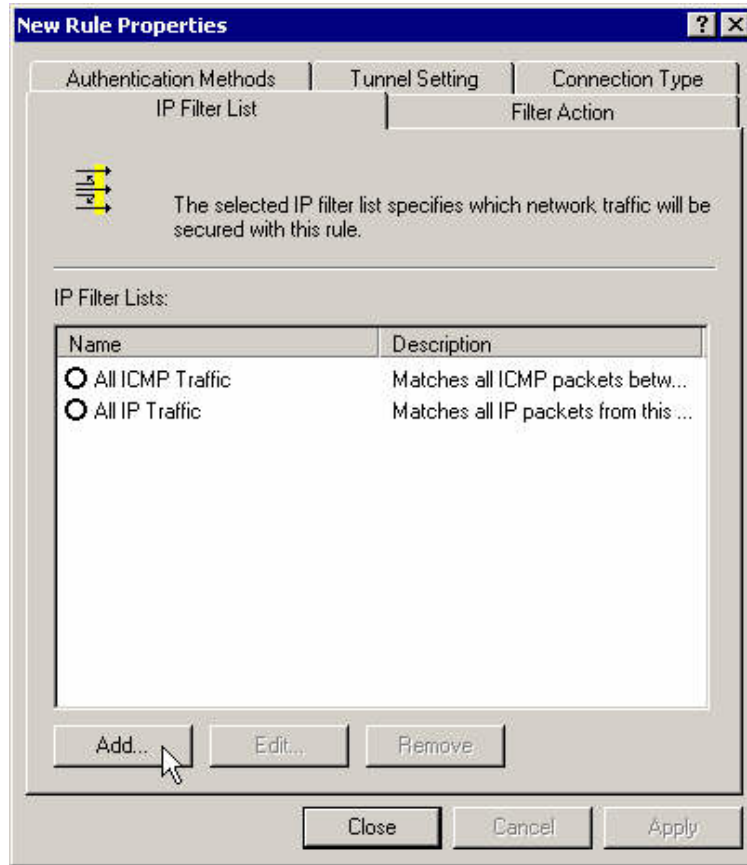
New Rule Properties

?

Authentication Methods

Tunnel Setting

Connection Type

IP Filter List

Filter Action

The selected IP filter list specifies which network traffic will be secured with this rule.

IP Filter Lists:

| Name | Description |
|---|---|
| All ICMP Traffic | Matches all ICMP packets betw... |
| All IP Traffic | Matches all IP packets from this ... |

Add...

Edit...

Remove

Close

Cancel

Apply